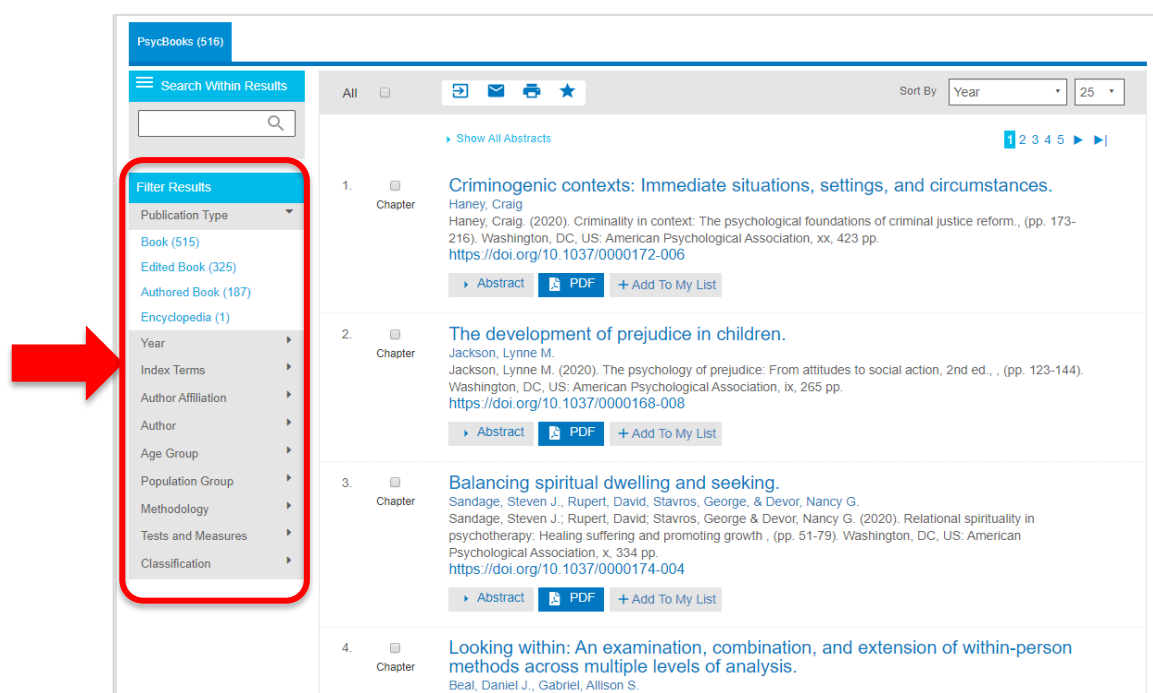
PsycBooks (516)

Search Within Results

Filter Results
Publication Type
Book (515)
Edited Book (325)
Authored Book (187)
Encyclopedia (1)
Year
Index Terms
Author Affiliation
Author
Age Group
Population Group
Methodology
Tests and Measures
Classification

All

Sort By Year 25

Show All Abstracts

1 2 3 4 5 ▶ ▶|

1. Chapter
Criminogenic contexts: Immediate situations, settings, and circumstances.
Haney, Craig
Haney, Craig. (2020). Criminality in context: The psychological foundations of criminal justice reform., (pp. 173-216). Washington, DC, US: American Psychological Association, xx, 423 pp.
https://doi.org/10.1037/0000172-006
Abstract PDF + Add To My List

2. Chapter
The development of prejudice in children.
Jackson, Lynne M.
Jackson, Lynne M. (2020). The psychology of prejudice: From attitudes to social action, 2nd ed., , (pp. 123-144). Washington, DC, US: American Psychological Association, ix, 265 pp.
https://doi.org/10.1037/0000168-008
Abstract PDF + Add To My List

3. Chapter
Balancing spiritual dwelling and seeking.
Sandage, Steven J., Rupert, David, Stavros, George, & Devor, Nancy G.
Sandage, Steven J.; Rupert, David; Stavros, George & Devor, Nancy G. (2020). Relational spirituality in psychotherapy: Healing suffering and promoting growth , (pp. 51-79). Washington, DC, US: American Psychological Association, x, 334 pp.
https://doi.org/10.1037/0000174-004
Abstract PDF + Add To My List

4. Chapter
Looking within: An examination, combination, and extension of within-person methods across multiple levels of analysis.
Beal, Daniel J., Gabriel, Allison S.